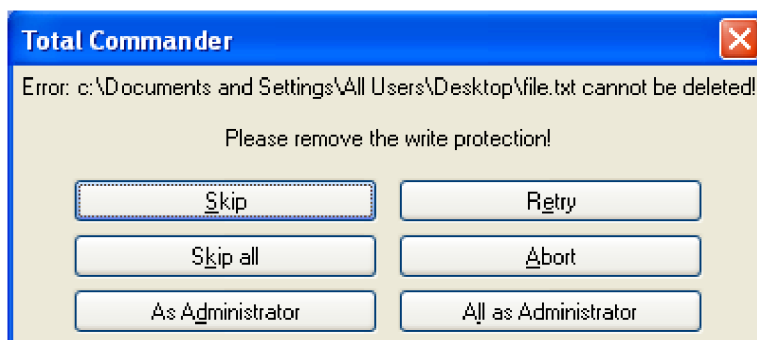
Total Commander

Error: c:\Documents and Settings\All Users\Desktop\file.txt cannot be deleted!

Please remove the write protection!

Skip

Retry

Skip all

Abort

As Administrator

All as Administrator